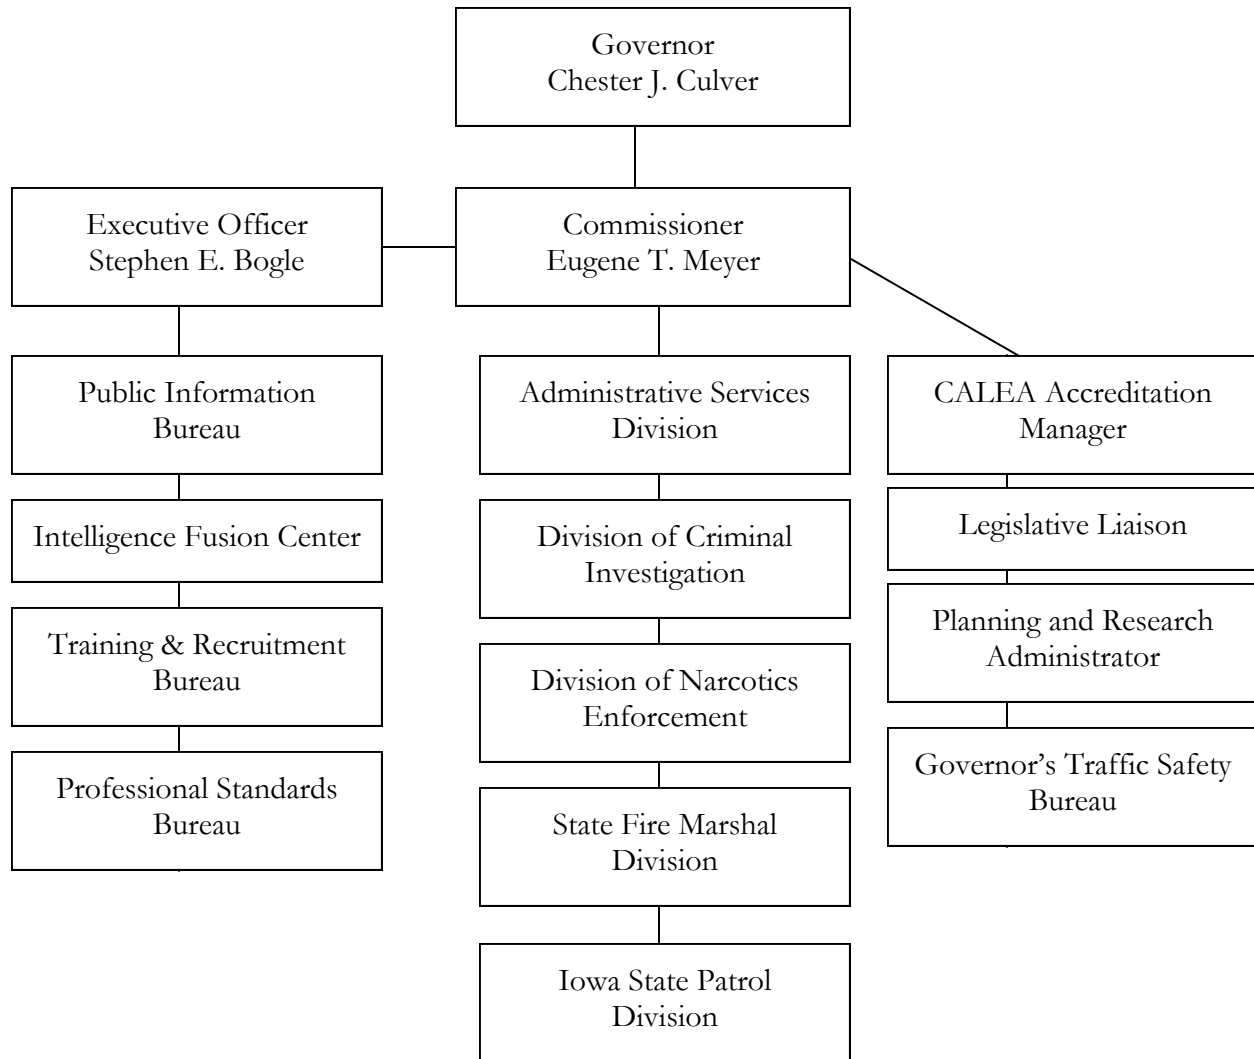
Governor
Chester J. Culver

Executive Officer
Stephen E. Bogle

Commissioner
Eugene T. Meyer

Public Information Bureau

Intelligence Fusion Center

Training & Recruitment Bureau

Professional Standards Bureau

Administrative Services Division

Division of Criminal Investigation

Division of Narcotics Enforcement

State Fire Marshal Division

Iowa State Patrol Division

CALEA Accreditation Manager

Legislative Liaison

Planning and Research Administrator

Governor's Traffic Safety Bureau